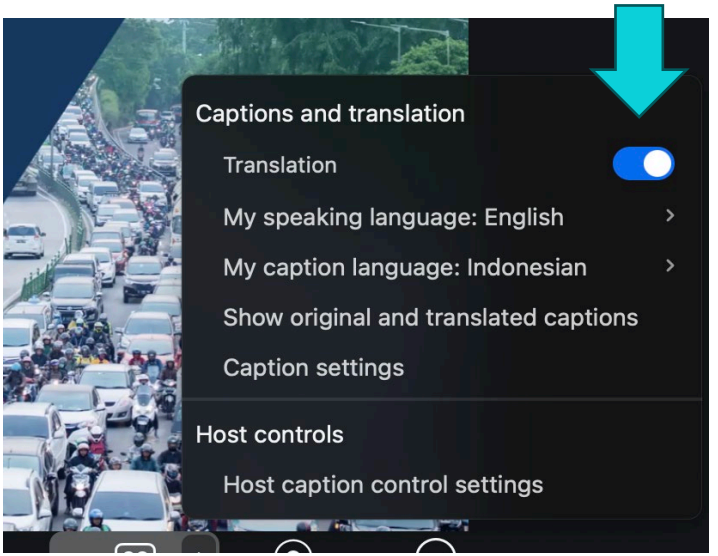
Captions and translation

Translation

My speaking language: English

My caption language: Indonesian

Show original and translated captions

Caption settings

Host controls

Host caption control settings